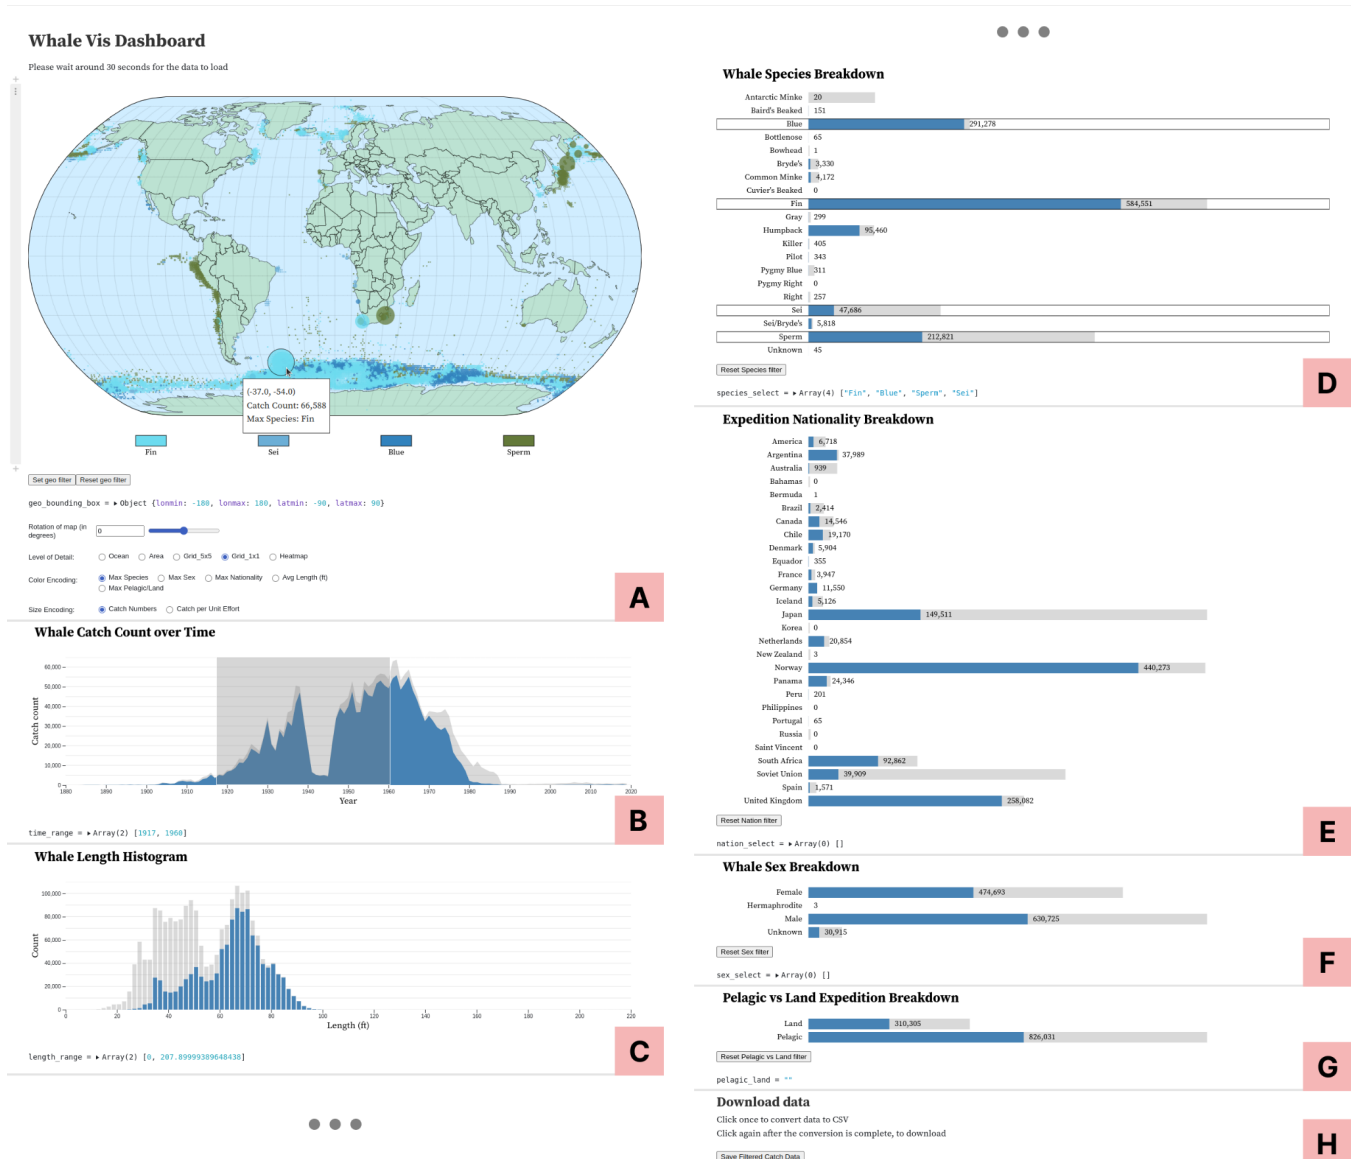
Whale Vis Dashboard

Please wait around 30 seconds for the data to load

(-37.0, -54.0)
Catch Count: 66,588
Max Species: Fin

Fin
Sei
Blue
Sperm

Set geo filter
Reset geo filter

geo_bounding_box = ▸Object {lonmin: -180, lonmax: 180, latmin: -90, latmax: 90}

Rotation of map (in degrees) 0

Level of Detail: Ocean Area Grid_5x5 Grid_1x1 Heatmap

Color Encoding: Max Species Max Sex Max Nationality Avg Length (ft) Max Pelagic/Land

Size Encoding: Catch Numbers Catch per Unit Effort

A

Whale Catch Count over Time

Catch count
60,000
50,000
40,000
30,000
20,000
10,000
0
1880 1890 1900 1910 1920 1930 1940 1950 1960 1970 1980 1990 2000 2010 2020
Year

time_range = ▸Array(2) [1917, 1960]

B

Whale Length Histogram

Count
100,000
80,000
60,000
40,000
20,000
0
0 20 40 60 80 100 120 140 160 180 200 220
Length (ft)

length_range = ▸Array(2) [0, 207.89999389648438]

C

Whale Species Breakdown

| | |
|---|---|
| Antarctic Minke | 20 |
| Baird's Beaked | 151 |
| Blue | 291,278 |
| Bottlenose | 65 |
| Bowhead | 1 |
| Bryde's | 3,330 |
| Common Minke | 4,172 |
| Cuvier's Beaked | 0 |
| Fin | 584,551 |
| Gray | 299 |
| Humpback | 95,460 |
| Killer | 405 |
| Pilot | 343 |
| Pygmy Blue | 311 |
| Pygmy Right | 0 |
| Right | 257 |
| Sei | 47,686 |
| Sei/Bryde's | 5,818 |
| Sperm | 212,821 |
| Unknown | 45 |

Reset Species filter

species_select = ▸Array(4) ["Fin", "Blue", "Sperm", "Sei"]

D

Expedition Nationality Breakdown

| | |
|---|---|
| America | 6,718 |
| Argentina | 37,989 |
| Australia | 939 |
| Bahamas | 0 |
| Bermuda | 1 |
| Brazil | 2,414 |
| Canada | 14,546 |
| Chile | 19,170 |
| Denmark | 5,904 |
| Equador | 355 |
| France | 3,947 |
| Germany | 11,550 |
| Iceland | 5,126 |
| Japan | 149,511 |
| Korea | 0 |
| Netherlands | 20,854 |
| New Zealand | 3 |
| Norway | 440,273 |
| Panama | 24,346 |
| Peru | 201 |
| Philippines | 0 |
| Portugal | 65 |
| Russia | 0 |
| Saint Vincent | 0 |
| South Africa | 92,862 |
| Soviet Union | 39,909 |
| Spain | 1,571 |
| United Kingdom | 258,082 |

Reset Nation filter

nation_select = ▸Array(0) []

E

Whale Sex Breakdown

| | |
|---|---|
| Female | 474,693 |
| Hermaphrodite | 3 |
| Male | 630,725 |
| Unknown | 30,915 |

Reset Sex filter

sex_select = ▸Array(0) []

F

Pelagic vs Land Expedition Breakdown

| | |
|---|---|
| Land | 310,305 |
| Pelagic | 826,031 |

Reset Pelagic vs Land filter

pelagic_land = ""

G

Download data
Click once to convert data to CSV
Click again after the conversion is complete, to download

Save Filtered Catch Data

H